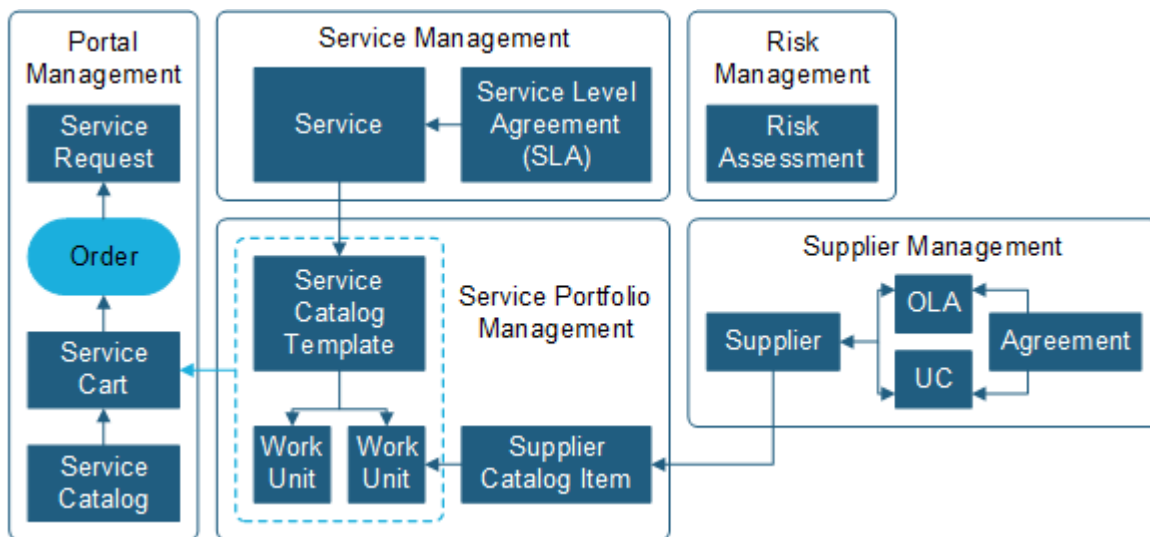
Portal Management

Service Request

Order

Service Cart

Service Catalog

Service Management

Service

Service Level Agreement (SLA)

Risk Management

Risk Assessment

Service Catalog Template

Service Portfolio Management

Work Unit

Work Unit

Supplier Catalog Item

Supplier Management

OLA

Supplier

Agreement

UC